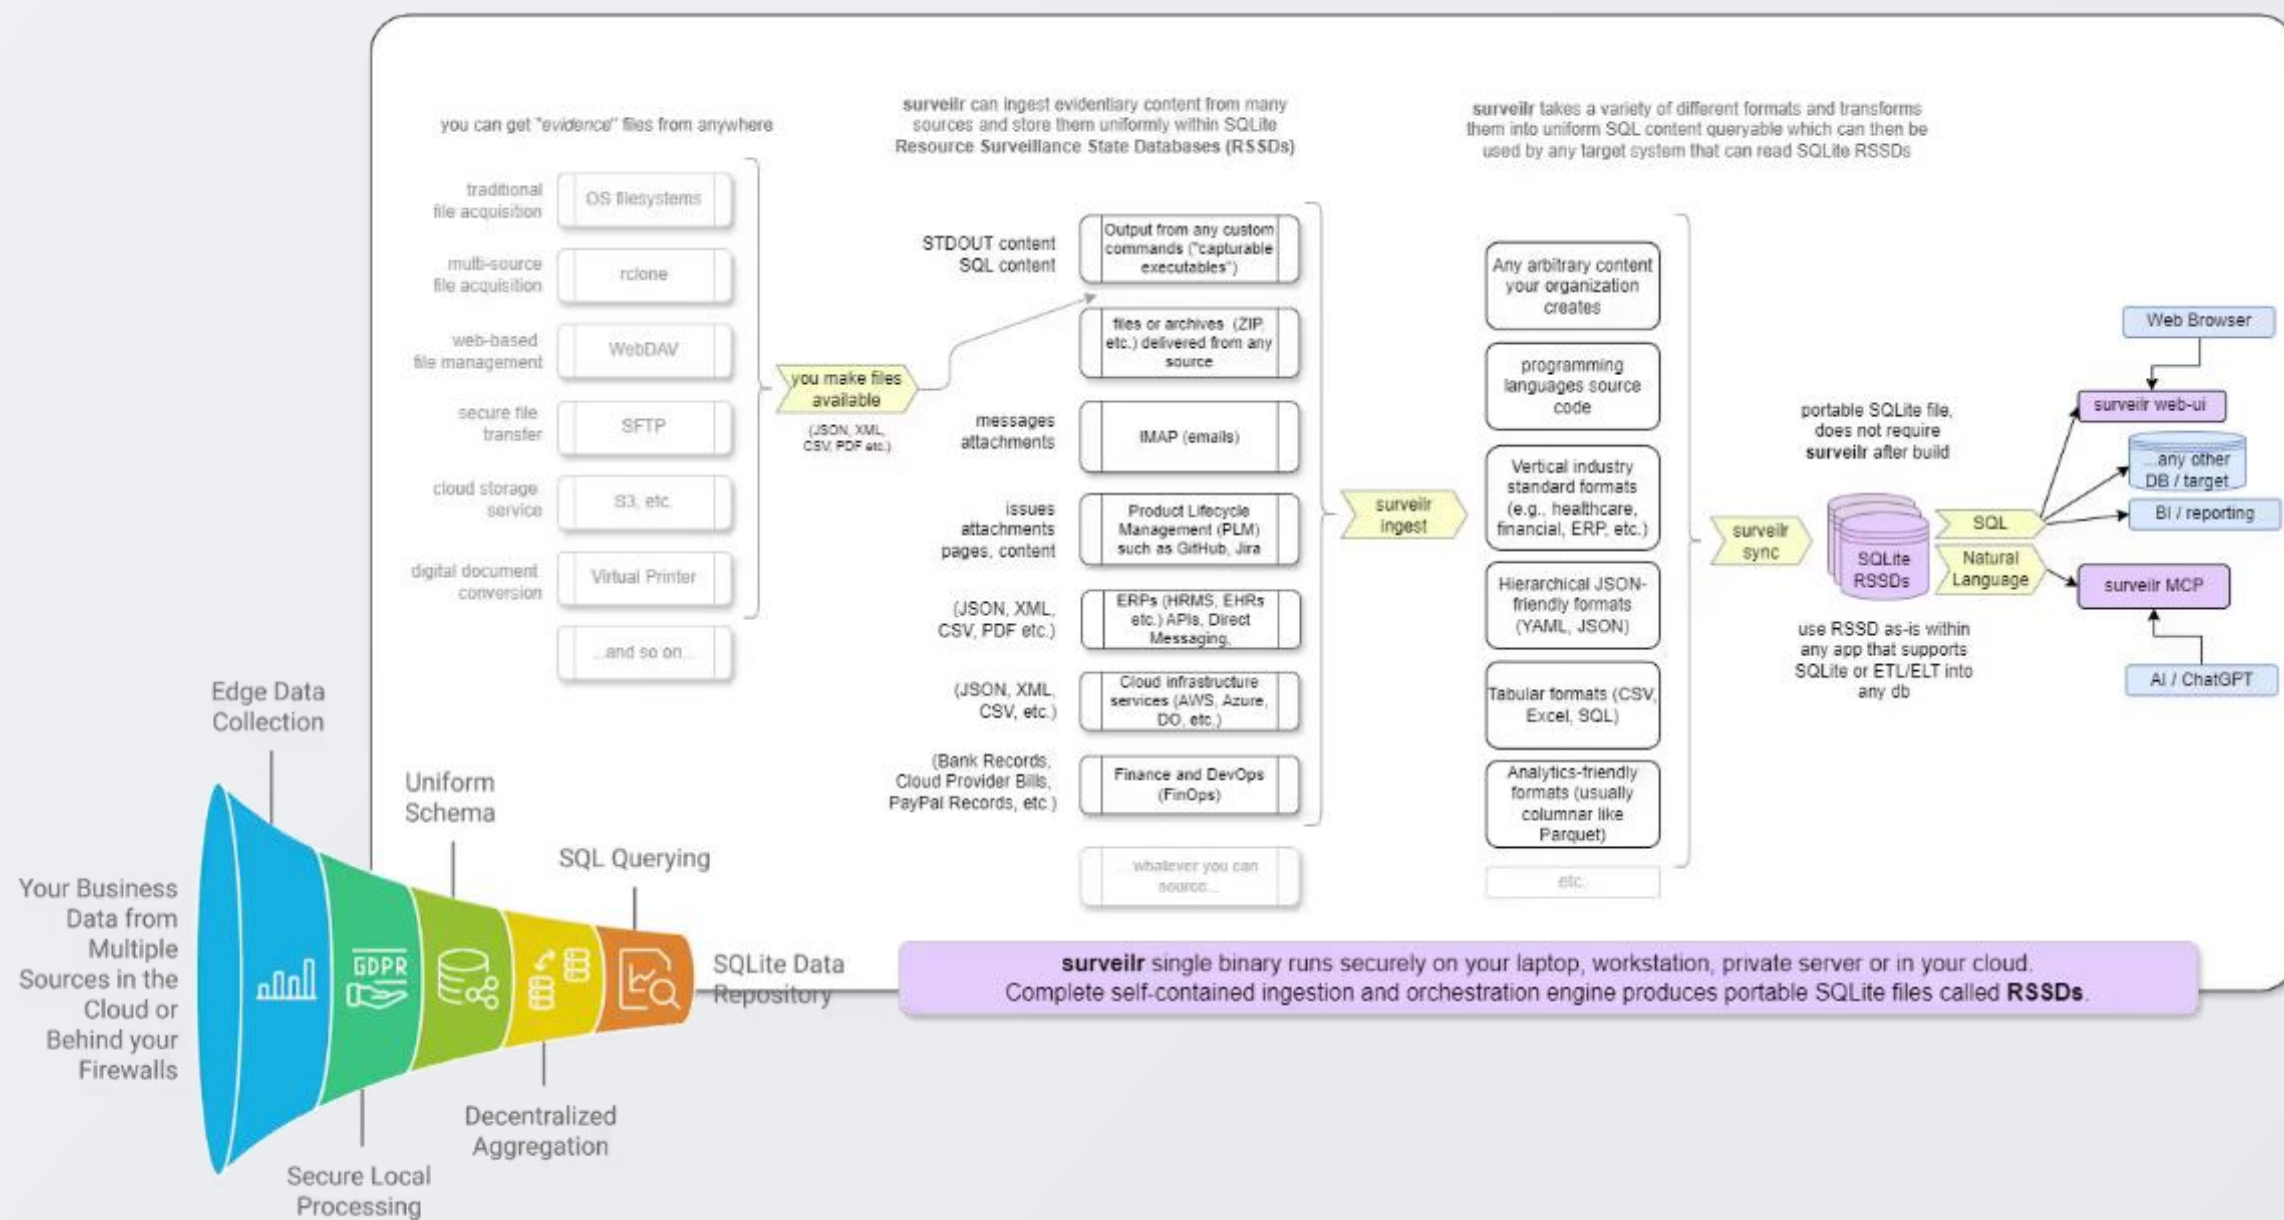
you can get "evidence" files from anywhere

traditional file acquisition
OS filesystems

multi-source file acquisition
rclone

web-based file management
WebDAV

secure file transfer
SFTP

cloud storage service
S3, etc.

digital document conversion
Virtual Printer

...and so on...

you make files available
(JSON, XML, CSV, PDF etc.)

**surveilr** can ingest evidentiary content from many sources and store them uniformly within SQLite Resource Surveillance State Databases (RSSDs)

STDOUT content
SQL content
Output from any custom commands ("capturable executables")

files or archives (ZIP, etc.) delivered from any source

messages attachments
IMAP (emails)

issues attachments pages, content
Product Lifecycle Management (PLM) such as GitHub, Jira

(JSON, XML, CSV, PDF etc.)
ERPs (HRMS, EHRs etc.) APIs, Direct Messaging,

(JSON, XML, CSV, etc.)
Cloud infrastructure services (AWS, Azure, DO, etc.)

(Bank Records, Cloud Provider Bills, PayPal Records, etc.)
Finance and DevOps (FinOps)

...whatever you can source...

surveilr ingest

**surveilr** takes a variety of different formats and transforms them into uniform SQL content queryable which can then be used by any target system that can read SQLite RSSDs

Any arbitrary content your organization creates

programming languages source code

Vertical industry standard formats (e.g., healthcare, financial, ERP, etc.)

Hierarchical JSON-friendly formats (YAML, JSON)

Tabular formats (CSV, Excel, SQL)

Analytics-friendly formats (usually columnar like Parquet)

etc.

surveilr sync

portable SQLite file, does not require **surveilr** after build

SQLite RSSDs

use RSSD as-is within any app that supports SQLite or ETL/ELT into any db

SQL

Natural Language

Web Browser

surveilr web-ui

...any other DB / target

BI / reporting

surveilr MCP

AI / ChatGPT

Edge Data Collection

Uniform Schema

SQL Querying

Your Business Data from Multiple Sources in the Cloud or Behind your Firewalls

GDPR

SQLite Data Repository

Secure Local Processing

Decentralized Aggregation

**surveilr** single binary runs securely on your laptop, workstation, private server or in your cloud. Complete self-contained ingestion and orchestration engine produces portable SQLite files called **RSSDs**.